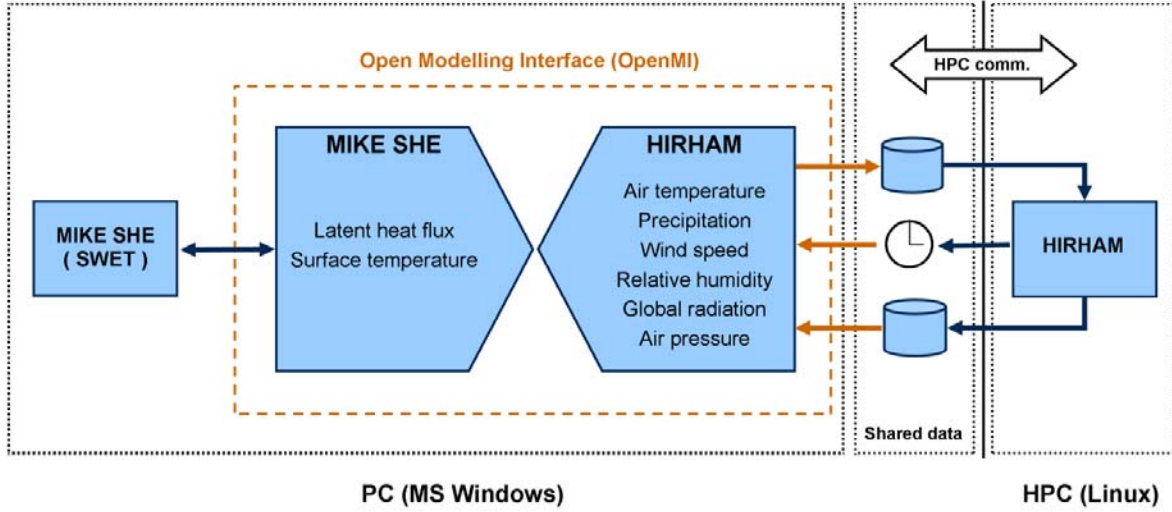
Open Modelling Interface (OpenMI)

HPC comm.

MIKE SHE
( SWET )

MIKE SHE

Latent heat flux
Surface temperature

HIRHAM

Air temperature
Precipitation
Wind speed
Relative humidity
Global radiation
Air pressure

HIRHAM

Shared data

PC (MS Windows)

HPC (Linux)